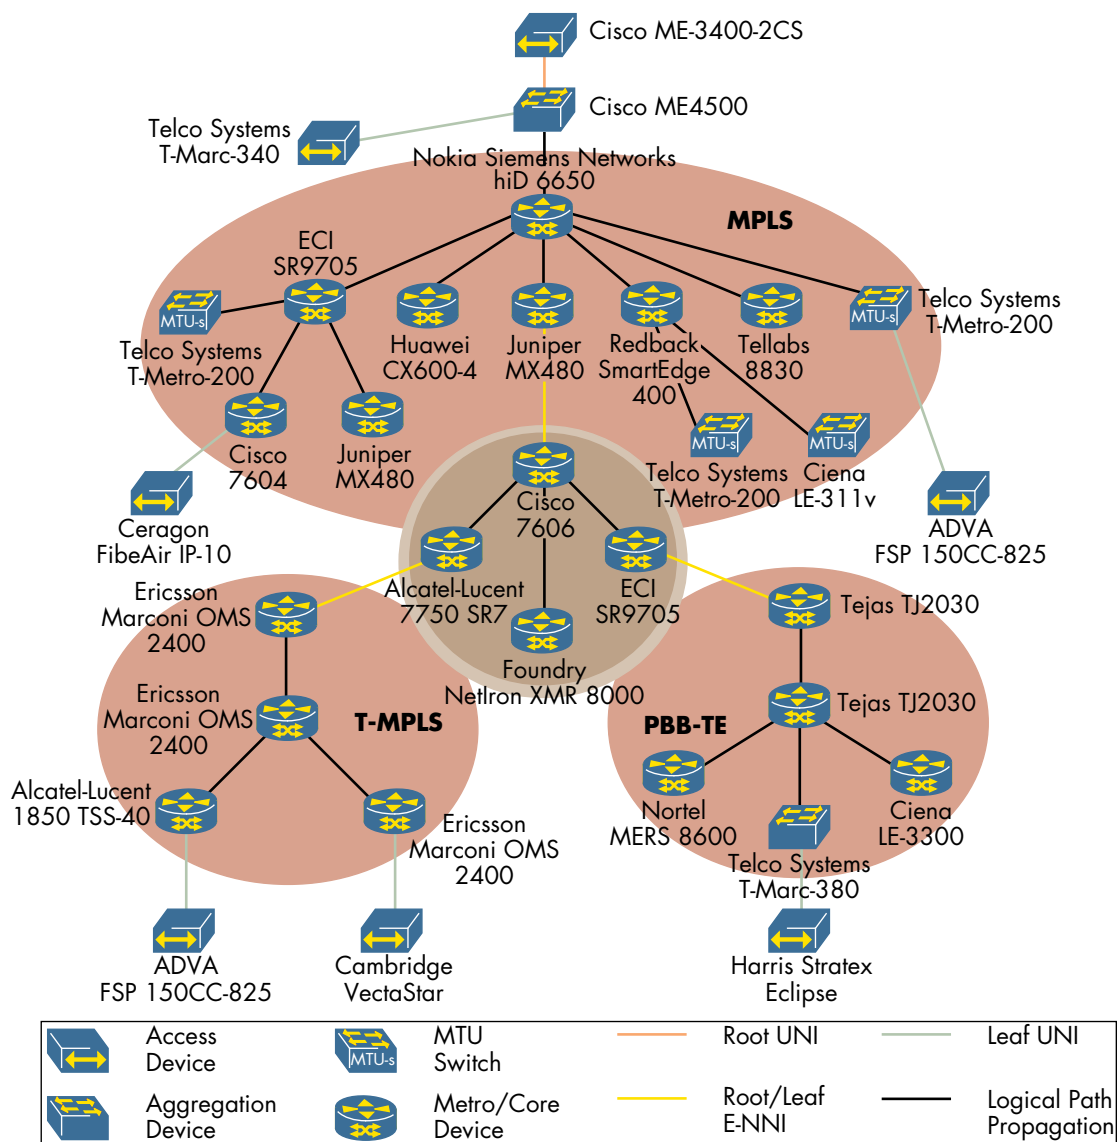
Cisco ME-3400-2CS

Cisco ME4500

Telco Systems T-Marc-340

Nokia Siemens Networks hiD 6650

MPLS

ECI SR9705

MTU-s

Telco Systems T-Metro-200

Huawei CX600-4

Juniper MX480

Redback SmartEdge 400

Tellabs 8830

MTU-s

Telco Systems T-Metro-200

Cisco 7604

Juniper MX480

MTU-s

Telco Systems T-Metro-200

MTU-s

Ciena LE-311v

ADVA FSP 150CC-825

Ceragon FibeAir IP-10

Cisco 7606

Alcatel-Lucent 7750 SR7

ECI SR9705

Foundry NetIron XMR 8000

Ericsson Marconi OMS 2400

Ericsson Marconi OMS 2400

T-MPLS

Alcatel-Lucent 1850 TSS-40

Ericsson Marconi OMS 2400

ADVA FSP 150CC-825

Cambridge VectaStar

Tejas TJ2030

Tejas TJ2030

PBB-TE

Nortel MERS 8600

Ciena LE-3300

Telco Systems T-Marc-380

Harris Stratex Eclipse

Access Device

MTU-s

MTU Switch

Root UNI

Leaf UNI

Aggregation Device

Metro/Core Device

Root/Leaf E-NNI

Logical Path Propagation